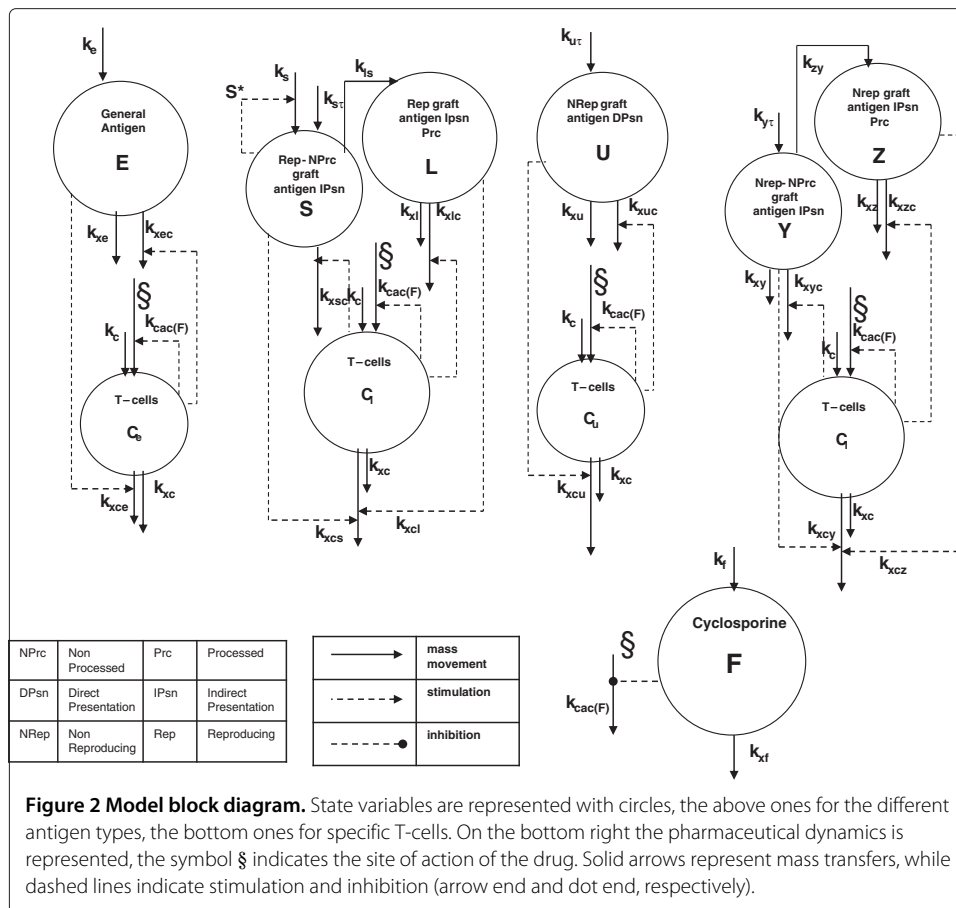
$k_e$

General Antigen

E

$k_{xe}$

$k_{xec}$

§

$k_c$

$k_{cac(F)}$

T-cells

$C_e$

$k_{xce}$

$k_{xc}$

$k_s$

$k_{ls}$

S*

$k_{s\tau}$

Rep-NPrc graft antigen IPsn

S

Rep graft antigen Ipsn Prc

L

$k_{xl}$

$k_{xlc}$

§

$k_{xsc}$

$k_c$

$k_{cac(F)}$

T-cells

$C_l$

$k_{xc}$

$k_{xcs}$

$k_{xcl}$

$k_{u\tau}$

NRep graft antigen DPsn

U

$k_{xu}$

$k_{xuc}$

§

$k_c$

$k_{cac(F)}$

T-cells

$C_u$

$k_{xcu}$

$k_{xc}$

$k_{zy}$

$k_{y\tau}$

Nrep graft antigen IPsn Prc

Z

Nrep-NPrc graft antigen IPsn

Y

$k_{xz}$

$k_{xzc}$

$k_{xy}$

$k_{xyc}$

§

$k_c$

$k_{cac(F)}$

T-cells

$C_l$

$k_{xc}$

$k_{xcy}$

$k_{xcz}$

$k_f$

Cyclosporine

F

§

$k_{cac(F)}$

$k_{xf}$

| NPrc | Non Processed | Prc | Processed |
|---|---|---|---|
| DPsn | Direct Presentation | IPsn | Indirect Presentation |
| NRep | Non Reproducing | Rep | Reproducing |

| | |
|---|---|
| | mass movement |
| | stimulation |
| | inhibition |

**Figure 2 Model block diagram.** State variables are represented with circles, the above ones for the different antigen types, the bottom ones for specific T-cells. On the bottom right the pharmaceutical dynamics is represented, the symbol § indicates the site of action of the drug. Solid arrows represent mass transfers, while dashed lines indicate stimulation and inhibition (arrow end and dot end, respectively).